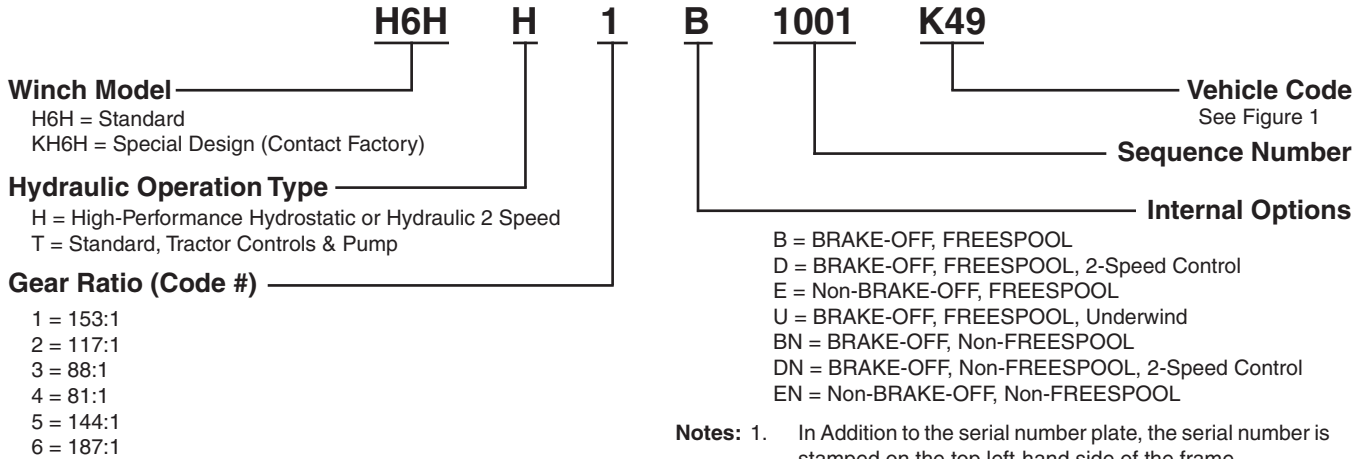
H6H H 1 B 1001 K49

Winch Model
H6H = Standard
KH6H = Special Design (Contact Factory)

Hydraulic Operation Type
H = High-Performance Hydrostatic or Hydraulic 2 Speed
T = Standard, Tractor Controls & Pump

Gear Ratio (Code #)
1 = 153:1
2 = 117:1
3 = 88:1
4 = 81:1
5 = 144:1
6 = 187:1

Vehicle Code
See Figure 1

Sequence Number

Internal Options
B = BRAKE-OFF, FREESPOOL
D = BRAKE-OFF, FREESPOOL, 2-Speed Control
E = Non-BRAKE-OFF, FREESPOOL
U = BRAKE-OFF, FREESPOOL, Underwind
BN = BRAKE-OFF, Non-FREESPOOL
DN = BRAKE-OFF, Non-FREESPOOL, 2-Speed Control
EN = Non-BRAKE-OFF, Non-FREESPOOL

Notes: 1. In Addition to the serial number plate, the serial number is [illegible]